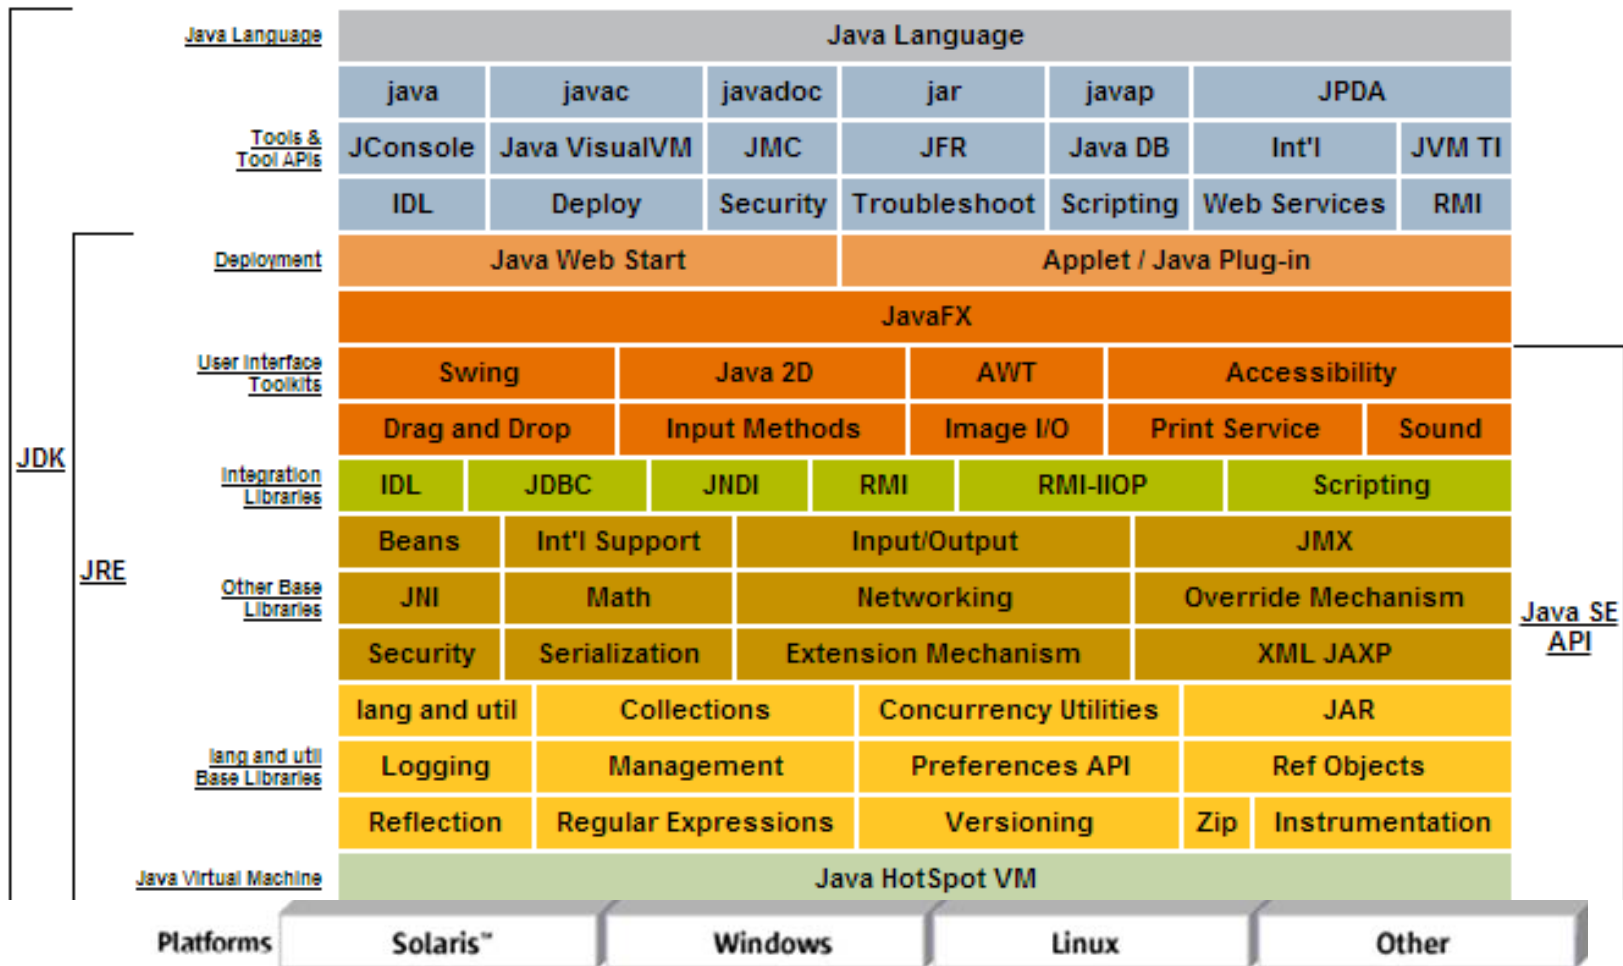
JDK

JRE

Java Language

Java Language

Tools & Tool APIs

| java | javac | javadoc | jar | javap | JPDA |
|---|---|---|---|---|---|
| JConsole | Java VisualVM | JMC | JFR | Java DB | Int'l | JVM TI |
| IDL | Deploy | Security | Troubleshoot | Scripting | Web Services | RMI |

Deployment

Java Web Start | Applet / Java Plug-in

JavaFX

User Interface Toolkits

Swing | Java 2D | AWT | Accessibility

Drag and Drop | Input Methods | Image I/O | Print Service | Sound

Integration Libraries

IDL | JDBC | JNDI | RMI | RMI-IIOP | Scripting

Other Base Libraries

Beans | Int'l Support | Input/Output | JMX

JNI | Math | Networking | Override Mechanism

Security | Serialization | Extension Mechanism | XML JAXP

lang and util Base Libraries

lang and util | Collections | Concurrency Utilities | JAR

Logging | Management | Preferences API | Ref Objects

Reflection | Regular Expressions | Versioning | Zip | Instrumentation

Java Virtual Machine

Java HotSpot VM

Java SE API

Platforms

Solaris™ | Windows | Linux | Other